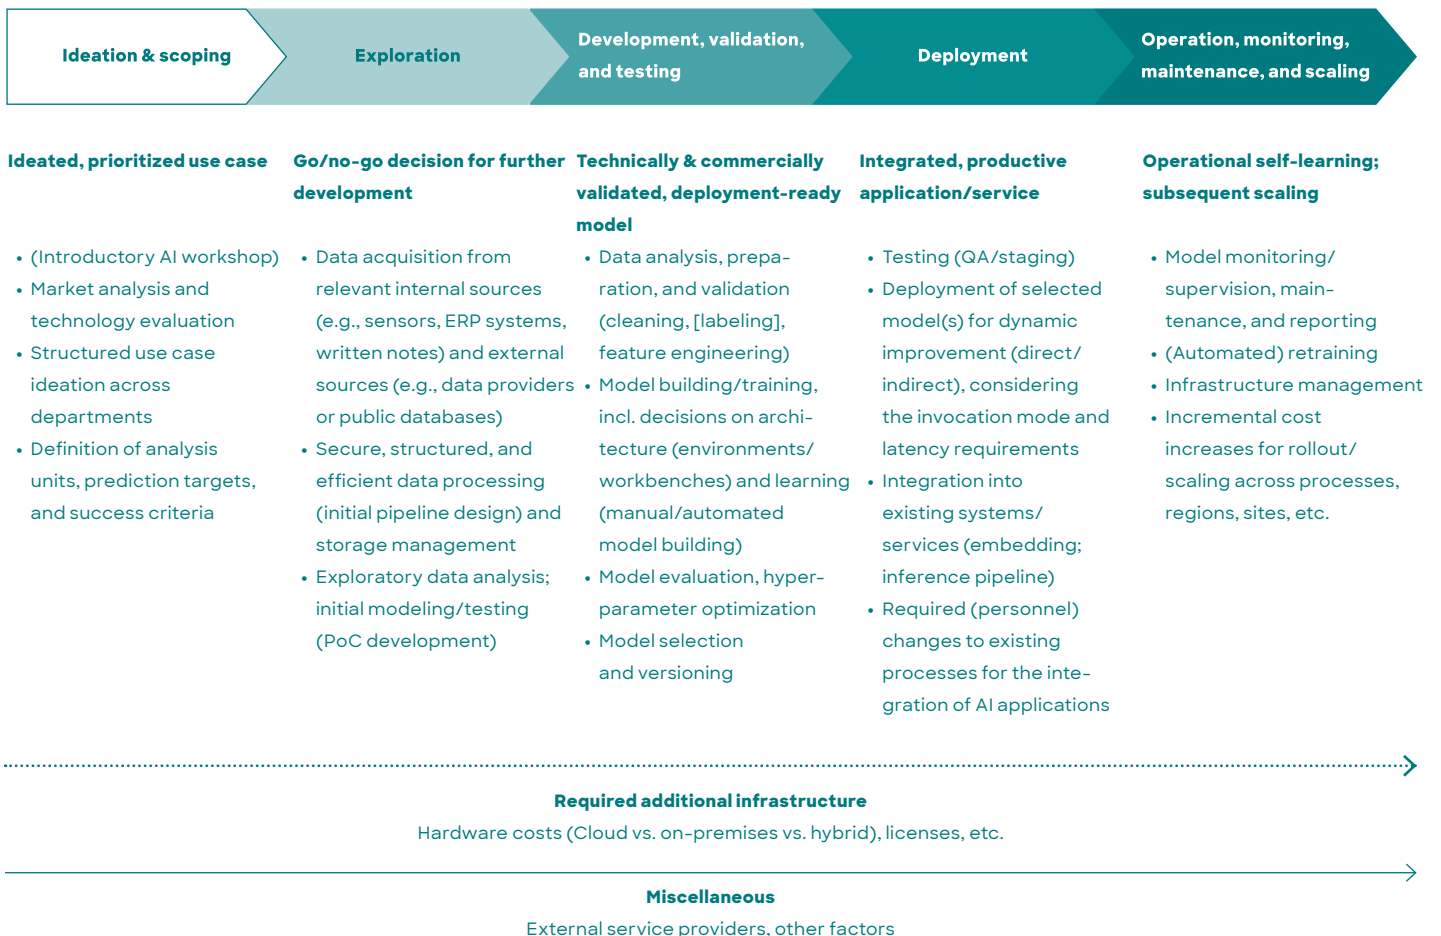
Ideation & scoping

Exploration

Development, validation, and testing

Deployment

Operation, monitoring, maintenance, and scaling

Ideated, prioritized use case

- (Introductory AI workshop)
- Market analysis and technology evaluation
- Structured use case ideation across departments
- Definition of analysis units, prediction targets, and success criteria

Go/no-go decision for further development

- Data acquisition from relevant internal sources (e.g., sensors, ERP systems, written notes) and external sources (e.g., data providers or public databases)
- Secure, structured, and efficient data processing (initial pipeline design) and storage management
- Exploratory data analysis; initial modeling/testing (PoC development)

Technically & commercially validated, deployment-ready model

- Data analysis, preparation, and validation (cleaning, [labeling], feature engineering)
- Model building/training, incl. decisions on architecture (environments/ workbenches) and learning (manual/automated model building)
- Model evaluation, hyperparameter optimization
- Model selection and versioning

Integrated, productive application/service

- Testing (QA/staging)
- Deployment of selected model(s) for dynamic improvement (direct/ indirect), considering the invocation mode and latency requirements
- Integration into existing systems/ services (embedding; inference pipeline)
- Required (personnel) changes to existing processes for the integration of AI applications

Operational self-learning; subsequent scaling

- Model monitoring/ supervision, maintenance, and reporting
- (Automated) retraining
- Infrastructure management
- Incremental cost increases for rollout/ scaling across processes, regions, sites, etc.

Required additional infrastructure
Hardware costs (Cloud vs. on-premises vs. hybrid), licenses, etc.

Miscellaneous
External service providers, other factors